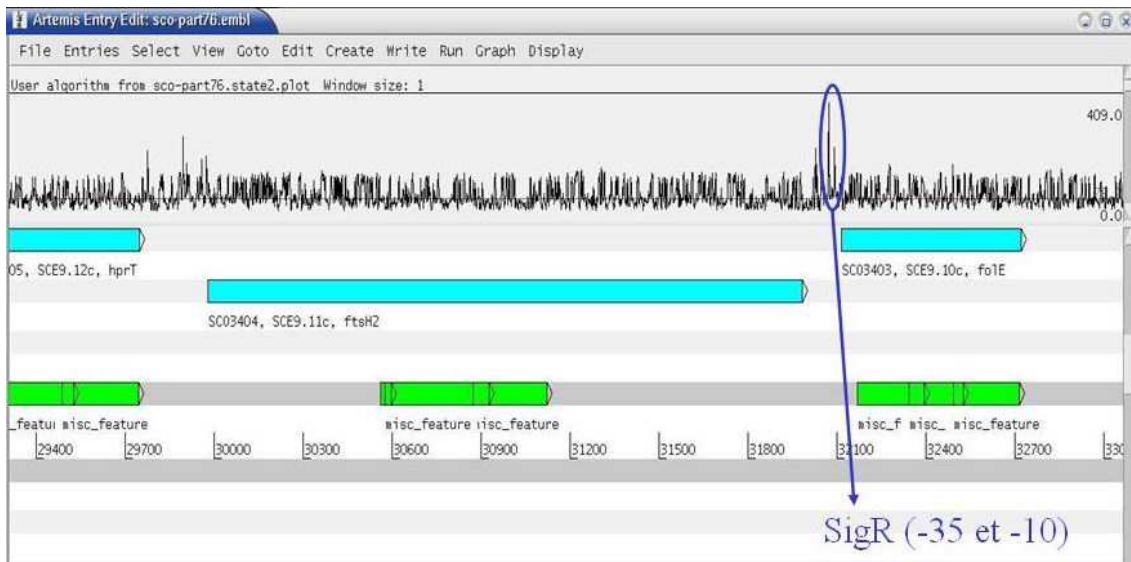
Artemis Entry Edit: sco-part76.embl

File Entries Select View Goto Edit Create Write Run Graph Display

User algorithm from sco-part76.state2.plot Window size: 1

409.0

0.0

05, SCE9.12c, hprT

SC03403, SCE9.10c, folE

SC03404, SCE9.11c, ftsH2

_featu misc_feature

misc_feature isc_feature

misc_f misc_ misc_feature

29400 29700 30000 30300 30600 30900 31200 31500 31800 32100 32400 32700 330

SigR (-35 et -10)